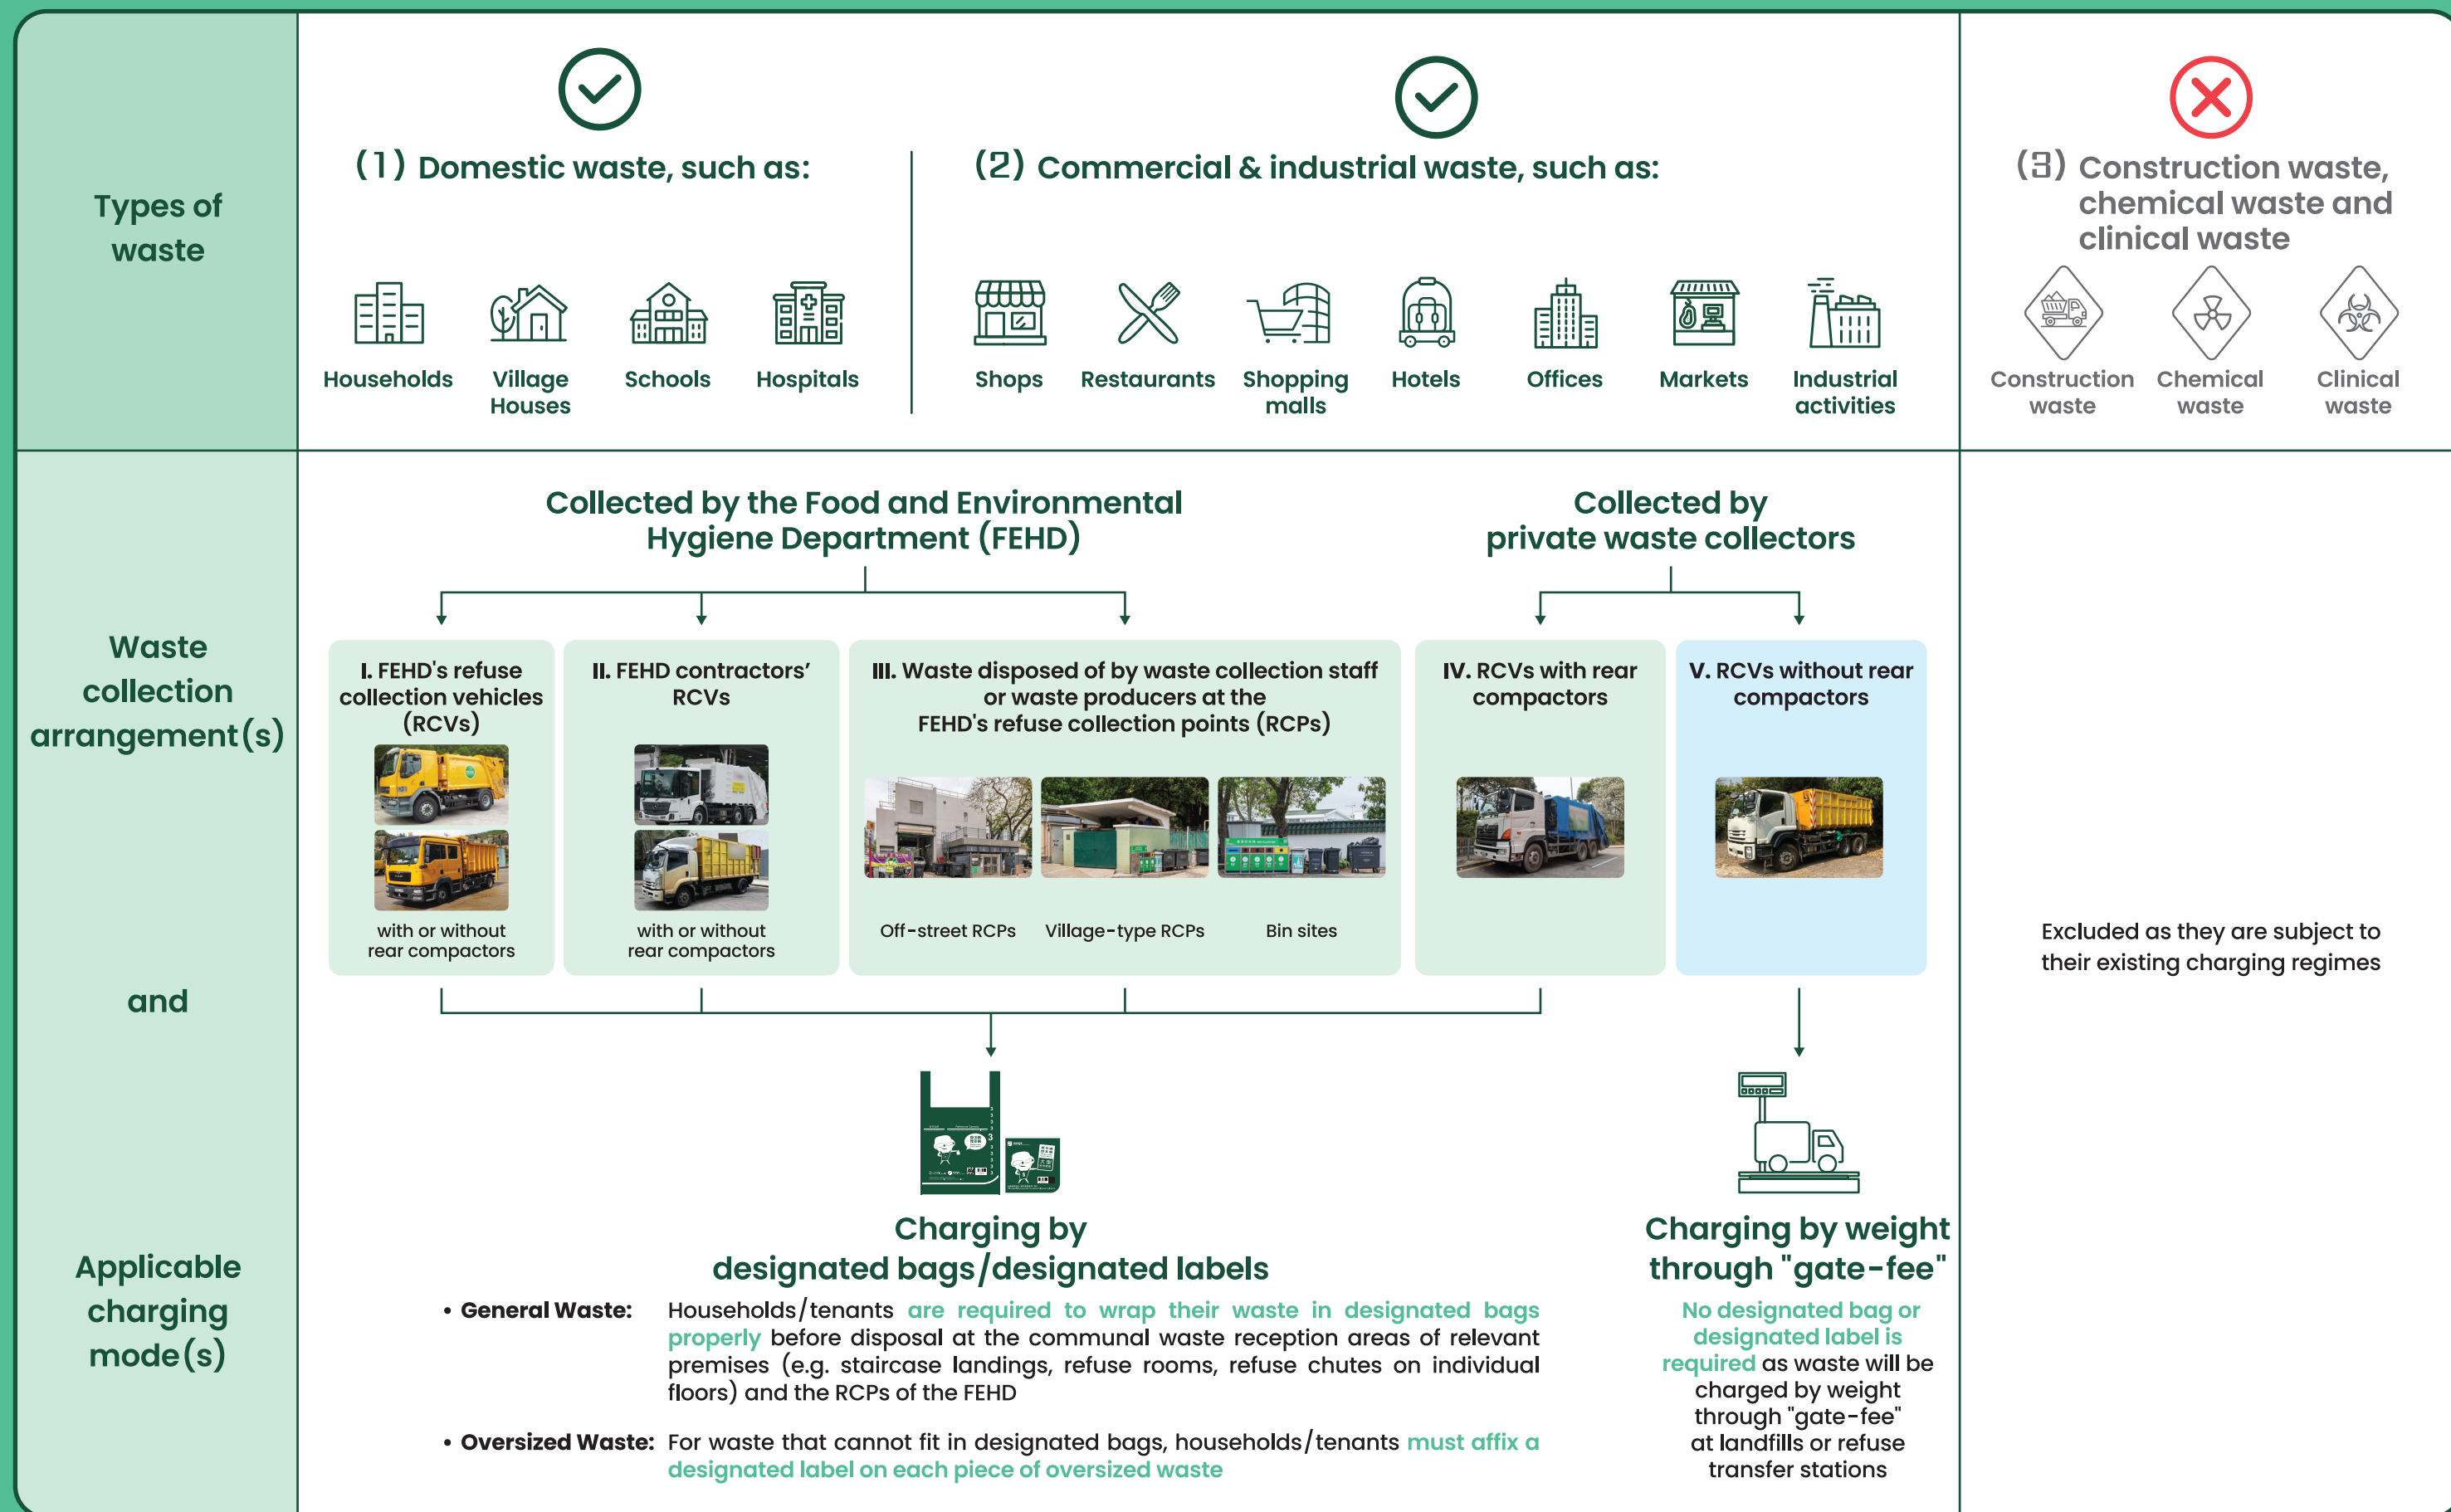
Types of waste

(1) Domestic waste, such as:

Households
Village Houses
Schools
Hospitals

(2) Commercial & industrial waste, such as:

Shops
Restaurants
Shopping malls
Hotels
Offices
Markets
Industrial activities

(3) Construction waste, chemical waste and clinical waste

Construction waste
Chemical waste
Clinical waste

Waste collection arrangement(s)

and

Applicable charging mode(s)

Collected by the Food and Environmental Hygiene Department (FEHD)

Collected by private waste collectors

I. FEHD's refuse collection vehicles (RCVs)
with or without rear compactors

II. FEHD contractors' RCVs
with or without rear compactors

III. Waste disposed of by waste collection staff or waste producers at the FEHD's refuse collection points (RCPs)
Off-street RCPs
Village-type RCPs
Bin sites

IV. RCVs with rear compactors

V. RCVs without rear compactors

Excluded as they are subject to their existing charging regimes

Charging by designated bags/designated labels

• General Waste: Households/tenants are required to wrap their waste in designated bags properly before disposal at the communal waste reception areas of relevant premises (e.g. staircase landings, refuse rooms, refuse chutes on individual floors) and the RCPs of the FEHD

• Oversized Waste: For waste that cannot fit in designated bags, households/tenants must affix a designated label on each piece of oversized waste

Charging by weight through "gate-fee"

No designated bag or designated label is required as waste will be charged by weight through "gate-fee" at landfills or refuse transfer stations